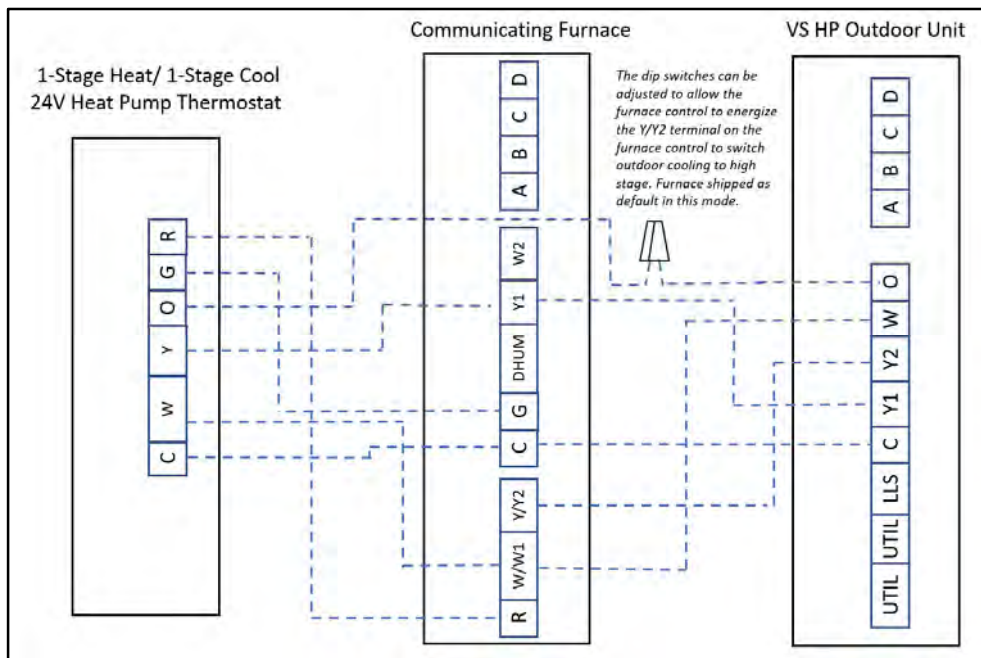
1-Stage Heat/ 1-Stage Cool
24V Heat Pump Thermostat

R
G
O
Y
W
C

Communicating Furnace

D
C
B
A
W2
Y1
DHUM
G
C
Y/Y2
W/W1
R

The dip switches can be adjusted to allow the furnace control to energize the Y/Y2 terminal on the furnace control to switch outdoor cooling to high stage. Furnace shipped as default in this mode.

VS HP Outdoor Unit

D
C
B
A
O
W
Y2
Y1
C
LLS
UTIL
UTIL